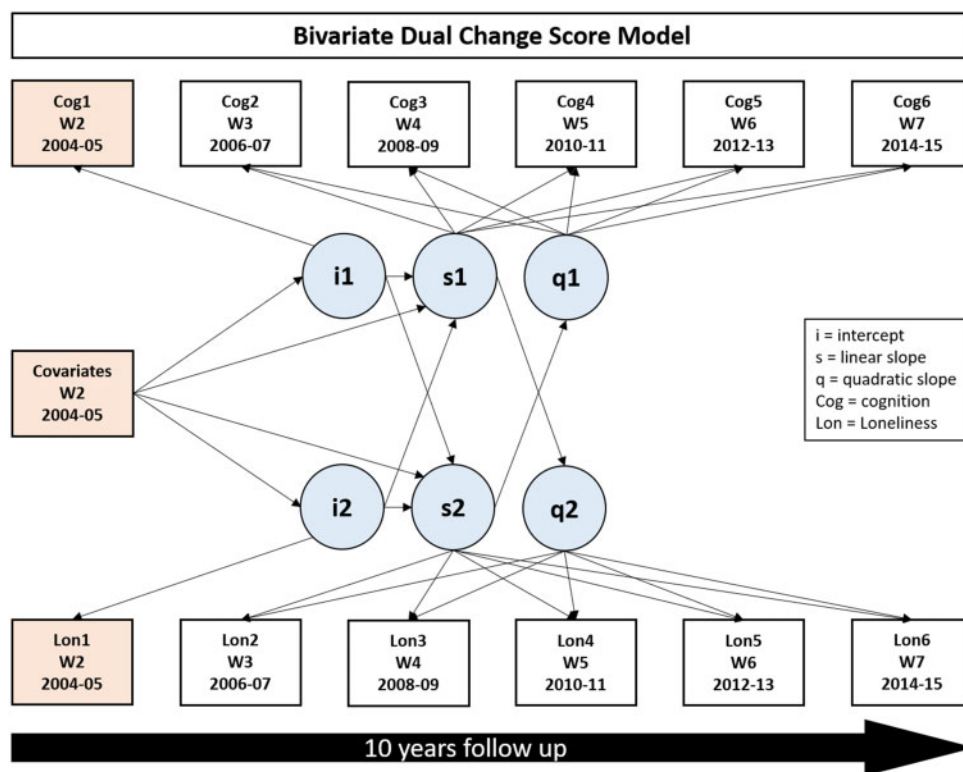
Bivariate Dual Change Score Model

Cog1
W2
2004-05

Cog2
W3
2006-07

Cog3
W4
2008-09

Cog4
W5
2010-11

Cog5
W6
2012-13

Cog6
W7
2014-15

i1

s1

q1

i = intercept
s = linear slope
q = quadratic slope
Cog = cognition
Lon = Loneliness

Covariates
W2
2004-05

i2

s2

q2

Lon1
W2
2004-05

Lon2
W3
2006-07

Lon3
W4
2008-09

Lon4
W5
2010-11

Lon5
W6
2012-13

Lon6
W7
2014-15

10 years follow up